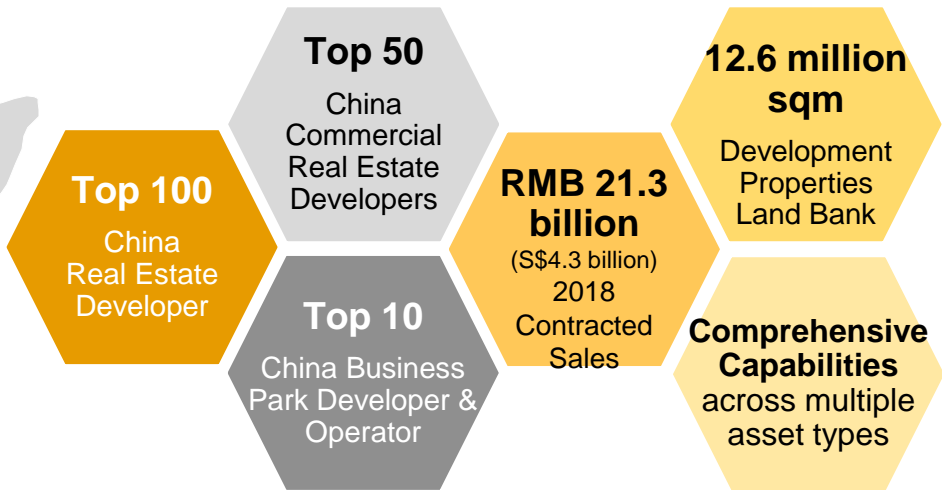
Top 100
China Real Estate Developer

Top 50
China Commercial Real Estate Developers

Top 10
China Business Park Developer & Operator

RMB 21.3 billion
(S$4.3 billion)
2018 Contracted Sales

12.6 million sqm
Development Properties Land Bank

Comprehensive Capabilities
across multiple asset types